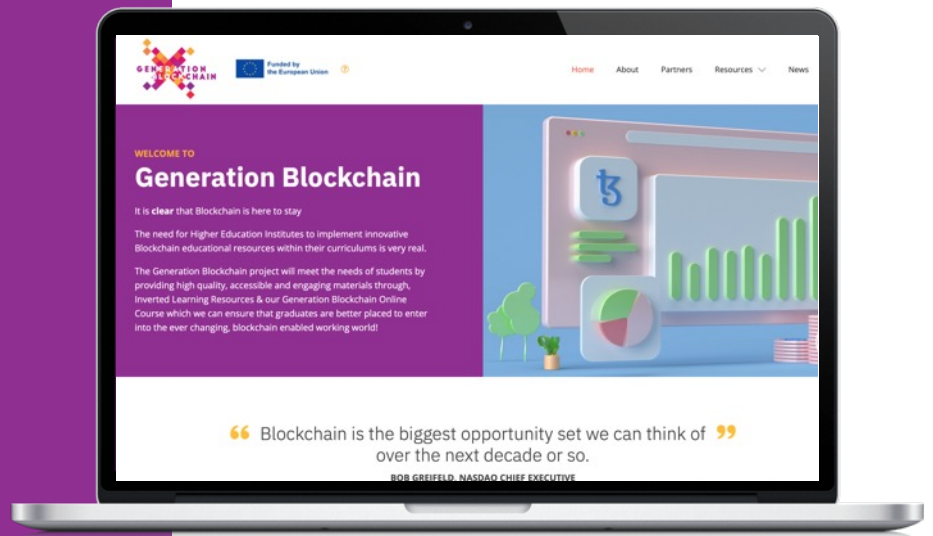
GENERATION BLOCKCHAIN

Funded by the European Union

Home About Partners Resources News

WELCOME TO

Generation Blockchain

It is clear that Blockchain is here to stay

The need for Higher Education Institutes to implement innovative Blockchain educational resources within their curriculums is very real.

The Generation Blockchain project will meet the needs of students by providing high quality, accessible and engaging materials through, Inverted Learning Resources & our Generation Blockchain Online Course which we can ensure that graduates are better placed to enter into the ever changing, blockchain enabled working world!

“ Blockchain is the biggest opportunity set we can think of over the next decade or so. ”

BOB GREIFELD, NASDAQ CHIEF EXECUTIVE